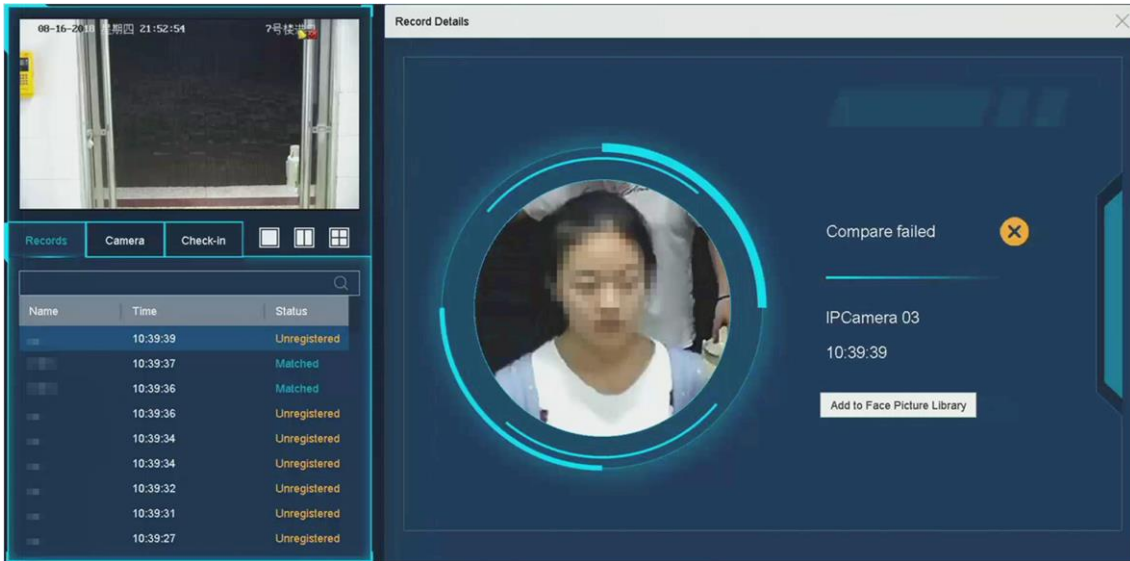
08-16-2018 星期四 21:52:54 7号楼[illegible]

Records Camera Check-in

| Name | Time | Status |
|---|---|---|
| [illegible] | 10:39:39 | Unregistered |
| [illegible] | 10:39:37 | Matched |
| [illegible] | 10:39:36 | Matched |
| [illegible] | 10:39:36 | Unregistered |
| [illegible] | 10:39:34 | Unregistered |
| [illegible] | 10:39:34 | Unregistered |
| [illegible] | 10:39:32 | Unregistered |
| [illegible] | 10:39:31 | Unregistered |
| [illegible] | 10:39:27 | Unregistered |

Record Details

Compare failed

IPCamera 03

10:39:39

Add to Face Picture Library